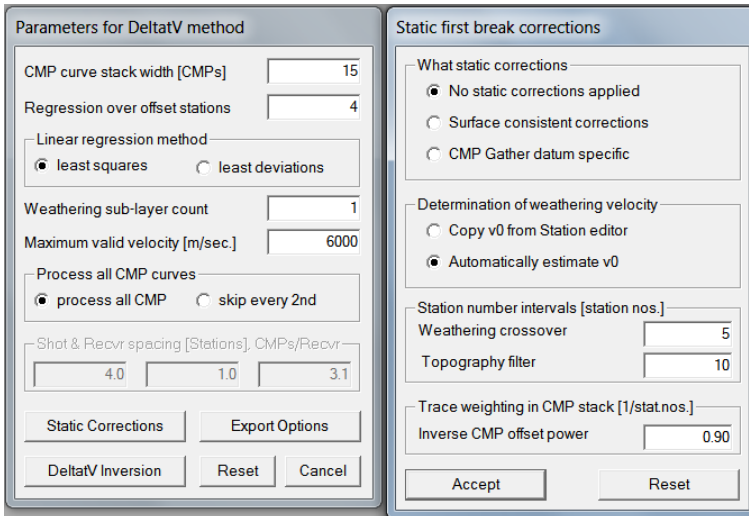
Parameters for DeltatV method

CMP curve stack width [CMPs] 15

Regression over offset stations 4

Linear regression method

least squares

least deviations

Weathering sub-layer count 1

Maximum valid velocity [m/sec.] 6000

Process all CMP curves

process all CMP

skip every 2nd

Shot & Recvr spacing [Stations], CMPs/Recvr

4.0

1.0

3.1

Static Corrections

Export Options

DeltatV Inversion

Reset

Cancel

Static first break corrections

What static corrections

No static corrections applied

Surface consistent corrections

CMP Gather datum specific

Determination of weathering velocity

Copy v0 from Station editor

Automatically estimate v0

Station number intervals [station nos.]

Weathering crossover 5

Topography filter 10

Trace weighting in CMP stack [1/stat.nos.]

Inverse CMP offset power 0.90

Accept

Reset